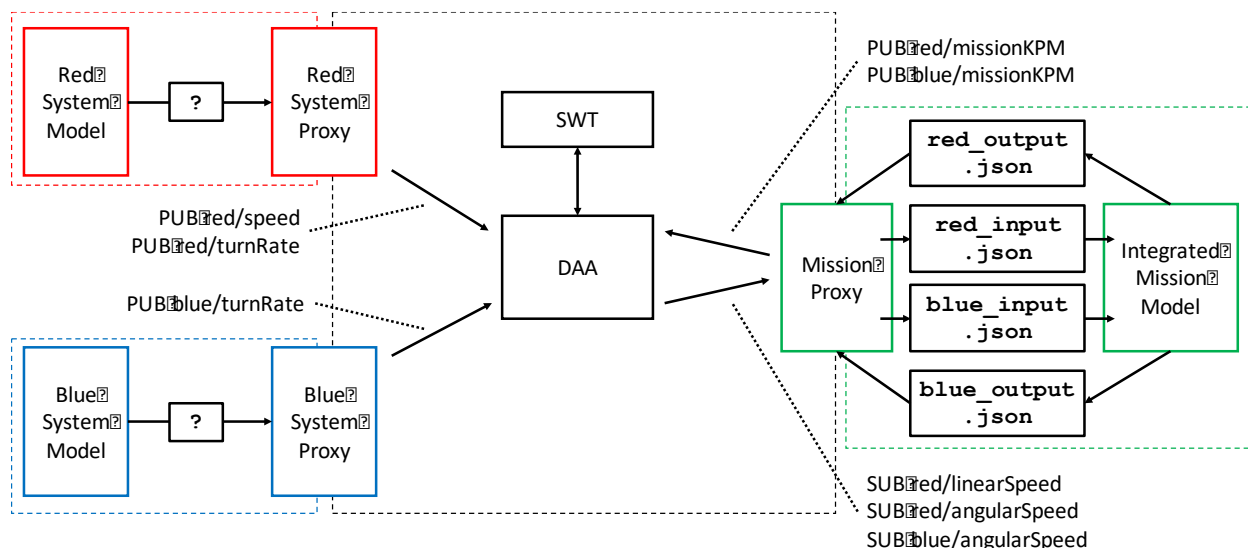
Red System Model

?

Red System Proxy

SWT

PUB red/missionKPM
PUB blue/missionKPM

red_output .json

red_input .json

blue_input .json

blue_output .json

PUB red/speed
PUB red/turnRate

DAA

Mission Proxy

Integrated Mission Model

PUB blue/turnRate

Blue System Model

?

Blue System Proxy

SUB red/linearSpeed
SUB red/angularSpeed
SUB blue/angularSpeed